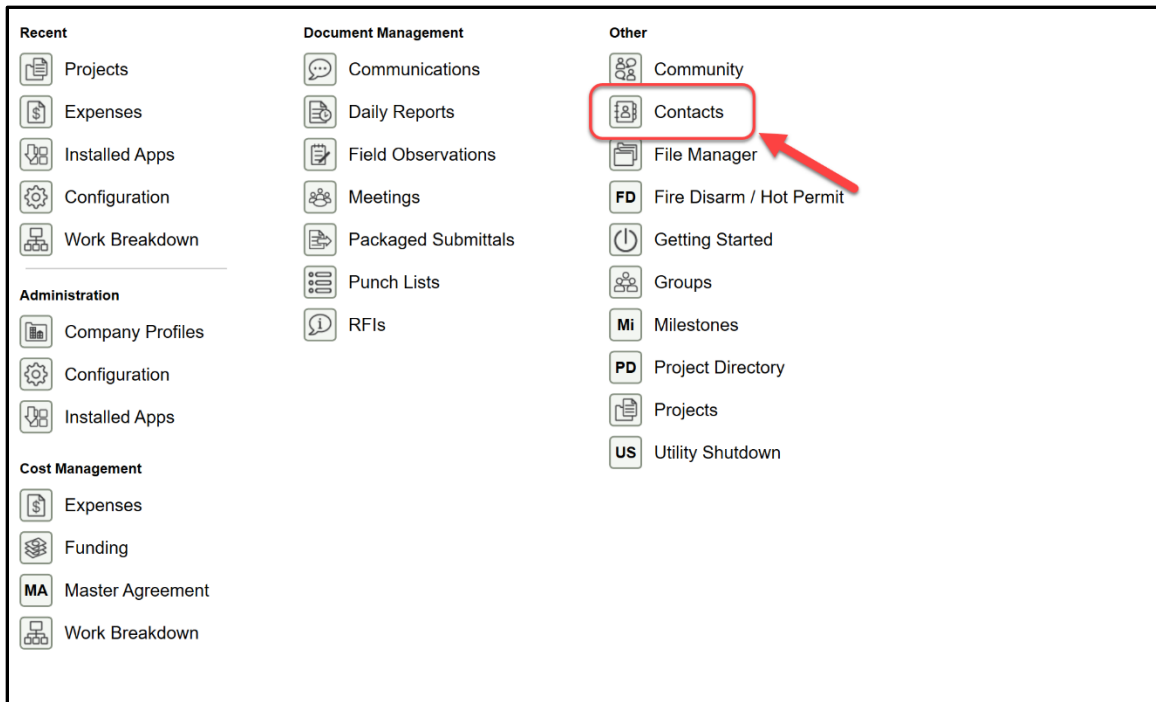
Recent
Projects
Expenses
Installed Apps
Configuration
Work Breakdown

Administration
Company Profiles
Configuration
Installed Apps

Cost Management
Expenses
Funding
MA Master Agreement
Work Breakdown

Document Management
Communications
Daily Reports
Field Observations
Meetings
Packaged Submittals
Punch Lists
RFIs

Other
Community
Contacts
File Manager
FD Fire Disarm / Hot Permit
Getting Started
Groups
Mi Milestones
PD Project Directory
Projects
US Utility Shutdown